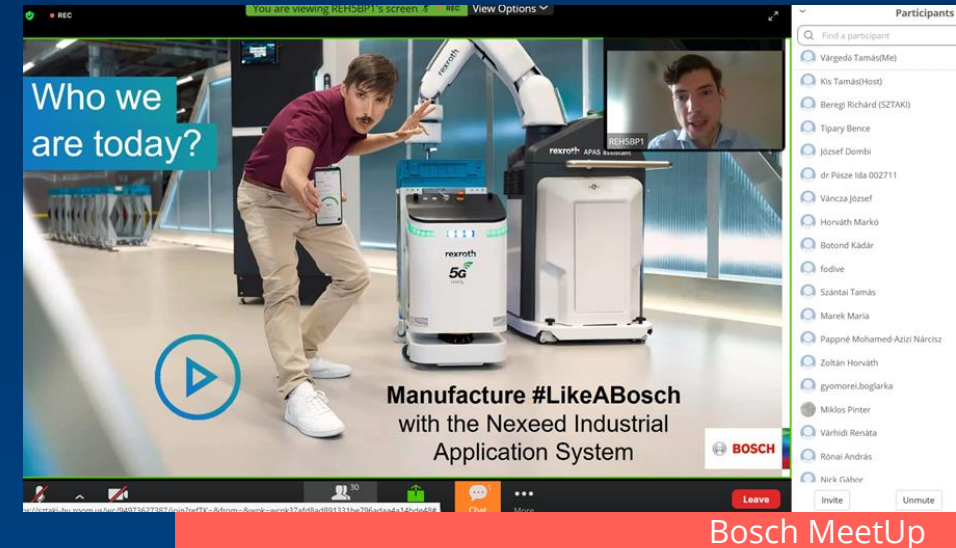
REC

You are viewing REH5BP1's screen REC View Options

Who we are today?

rexroth

rexroth APAS assistant

rexroth 5G

REH5BP1

Manufacture #LikeABosch with the Nexeed Industrial Application System

BOSCH

Participants

Find a participant

Várgedö Tamás(Me)
Kis Tamás(Host)
Beregi Richárd (SZTAKI)
Tipary Bence
József Dombi
dr Pásze Ida 002711
Váncza József
Horváth Markó
Botond Kádár
fodive
Szántai Tamás
Marek Maria
Pappné Mohamed-Azizi Nárcisz
Zoltán Horváth
gyomorei.boglarka
Miklos Pinter
Várhidi Renáta
Rónai András
Nick Gábor

Invite Unmute

30

Chat More

Leave

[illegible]

Bosch MeetUp